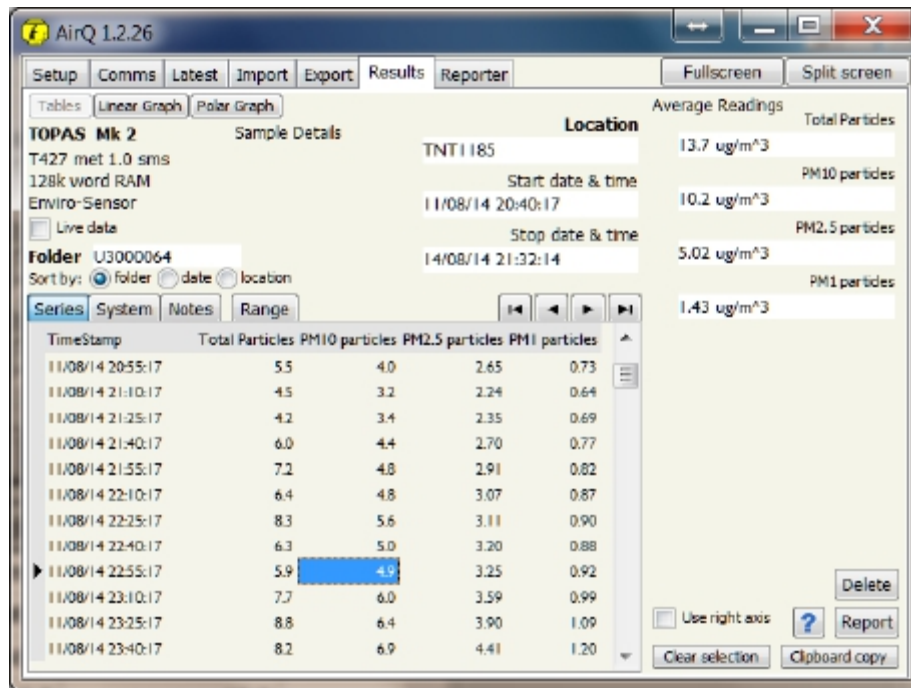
AirQ 1.2.26

Setup | Comms | Latest | Import | Export | Results | Reporter

Fullscreen | Split screen

Tables | Linear Graph | Polar Graph

TOPAS Mk 2
T427 met 1.0 sms
128k word RAM
Enviro-Sensor

Sample Details

Live data

Folder U3000064
Sort by: folder date location

Location
TNT1185
Start date & time
11/08/14 20:40:17
Stop date & time
14/08/14 21:32:14

Average Readings
Total Particles
13.7 ug/m^3
PM10 particles
10.2 ug/m^3
PM2.5 particles
5.02 ug/m^3
PM1 particles
1.43 ug/m^3

Series | System | Notes | Range

| TimeStamp | Total Particles | PM10 particles | PM2.5 particles | PM1 particles |
|---|---|---|---|---|
| 11/08/14 20:55:17 | 5.5 | 4.0 | 2.65 | 0.73 |
| 11/08/14 21:10:17 | 4.5 | 3.2 | 2.24 | 0.64 |
| 11/08/14 21:25:17 | 4.2 | 3.4 | 2.35 | 0.69 |
| 11/08/14 21:40:17 | 6.0 | 4.4 | 2.70 | 0.77 |
| 11/08/14 21:55:17 | 7.2 | 4.8 | 2.91 | 0.82 |
| 11/08/14 22:10:17 | 6.4 | 4.8 | 3.07 | 0.87 |
| 11/08/14 22:25:17 | 8.3 | 5.6 | 3.11 | 0.90 |
| 11/08/14 22:40:17 | 6.3 | 5.0 | 3.20 | 0.88 |
| 11/08/14 22:55:17 | 5.9 | 4.9 | 3.25 | 0.92 |
| 11/08/14 23:10:17 | 7.7 | 6.0 | 3.59 | 0.99 |
| 11/08/14 23:25:17 | 8.8 | 6.4 | 3.90 | 1.09 |
| 11/08/14 23:40:17 | 8.2 | 6.9 | 4.41 | 1.20 |

Delete
Use right axis
?
Report
Clear selection
Clipboard copy